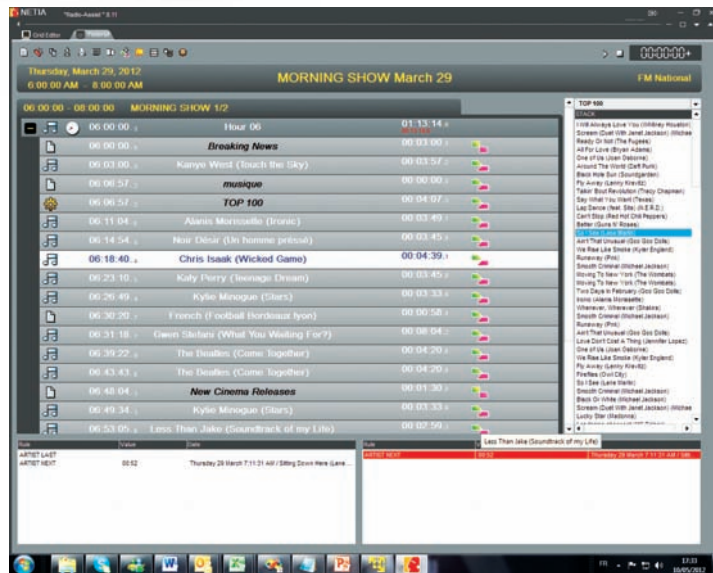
NETIA "Radio-Assist" 8.11

Grid Editor

00:00:00+

Thursday, March 29, 2012
6:00:00 AM - 8:00:00 AM

MORNING SHOW March 29

FM National

06:00:00 - 08:00:00 MORNING SHOW 1/2

| | | |
|---|---|---|
| 06:00:00 | Hour 06 | 01:13:14 |
| 06:00:00 | Breaking News | 00:03:00 |
| 06:03:00 | Kanye West (Touch the Sky) | 00:03:57 |
| 06:06:57 | musique | 00:00:00 |
| 06:06:57 | TOP 100 | 00:04:07 |
| 06:11:04 | Alanis Morissette (Ironic) | 00:03:49 |
| 06:14:54 | Noir Désir (Un homme pressé) | 00:03:45 |
| 06:18:40 | Chris Isaak (Wicked Game) | 00:04:39 |
| 06:23:10 | Katy Perry (Teenage Dream) | 00:03:45 |
| 06:26:49 | Kylie Minogue (Stars) | 00:03:33 |
| 06:30:20 | French (Football Bordeaux lyon) | 00:00:58 |
| 06:31:18 | Gwen Stefani (What You Waiting For?) | 00:08:04 |
| 06:39:22 | The Beatles (Come Together) | 00:04:20 |
| 06:43:43 | The Beatles (Come Together) | 00:04:20 |
| 06:48:04 | New Cinema Releases | 00:01:30 |
| 06:49:34 | Kylie Minogue (Stars) | 00:03:33 |
| 06:53:05 | Less Than Jake (Soundtrack of my Life) | 00:02:59 |

TOP 100
STACK
I Will Always Love You (Whitney Houston)
Scream (Duet With Janet Jackson) (Michael Jackson)
Ready Or Not (The Fugees)
All For Love (Bryan Adams)
One of Us (Joan Osborne)
Around The World (Daft Punk)
Black Hole Sun (Soundgarden)
Fly Away (Lenny Kravitz)
Talkin' Bout Revolution (Tracy Chapman)
Say What You Want (Texas)
Lap Dance (feat. Sita) (N.E.R.D)
Can't Stop (Red Hot Chili Peppers)
Better (Guns N' Roses)
So I See (Less Marie)
Ain't That Unusual (Goo Goo Dolls)
We Rise Like Smoke (Kyler England)
Runaway (Pink)
Smooth Criminal (Michael Jackson)
Moving To New York (The Wombats)
Moving To New York (The Wombats)
Two Days in February (Goo Goo Dolls)
Ironic (Alanis Morissette)
Wherever, Wherever (Shakira)
Smooth Criminal (Michael Jackson)
Runaway (Pink)
Ain't That Unusual (Goo Goo Dolls)
Love Don't Cost A Thing (Jennifer Lopez)
One of Us (Joan Osborne)
We Rise Like Smoke (Kyler England)
Fly Away (Lenny Kravitz)
Fireflies (Owl City)
So I See (Less Marie)
Smooth Criminal (Michael Jackson)
Black Or White (Michael Jackson)
Scream (Duet With Janet Jackson) (Michael Jackson)
Lucky Star (Madonna)

| Rule | Value | Date |
|---|---|---|
| ARTIST LAST | | |
| ARTIST NEXT | 00:52 | Thursday 29 March 7:11:31 AM / Sitting Down Here (Lene ... |

Rule
ARTIST NEXT 00:52 Thursday 29 March 7:11:31 AM / 586...

Less Than Jake (Soundtrack of my Life)

FR 17:03 16/05/2012